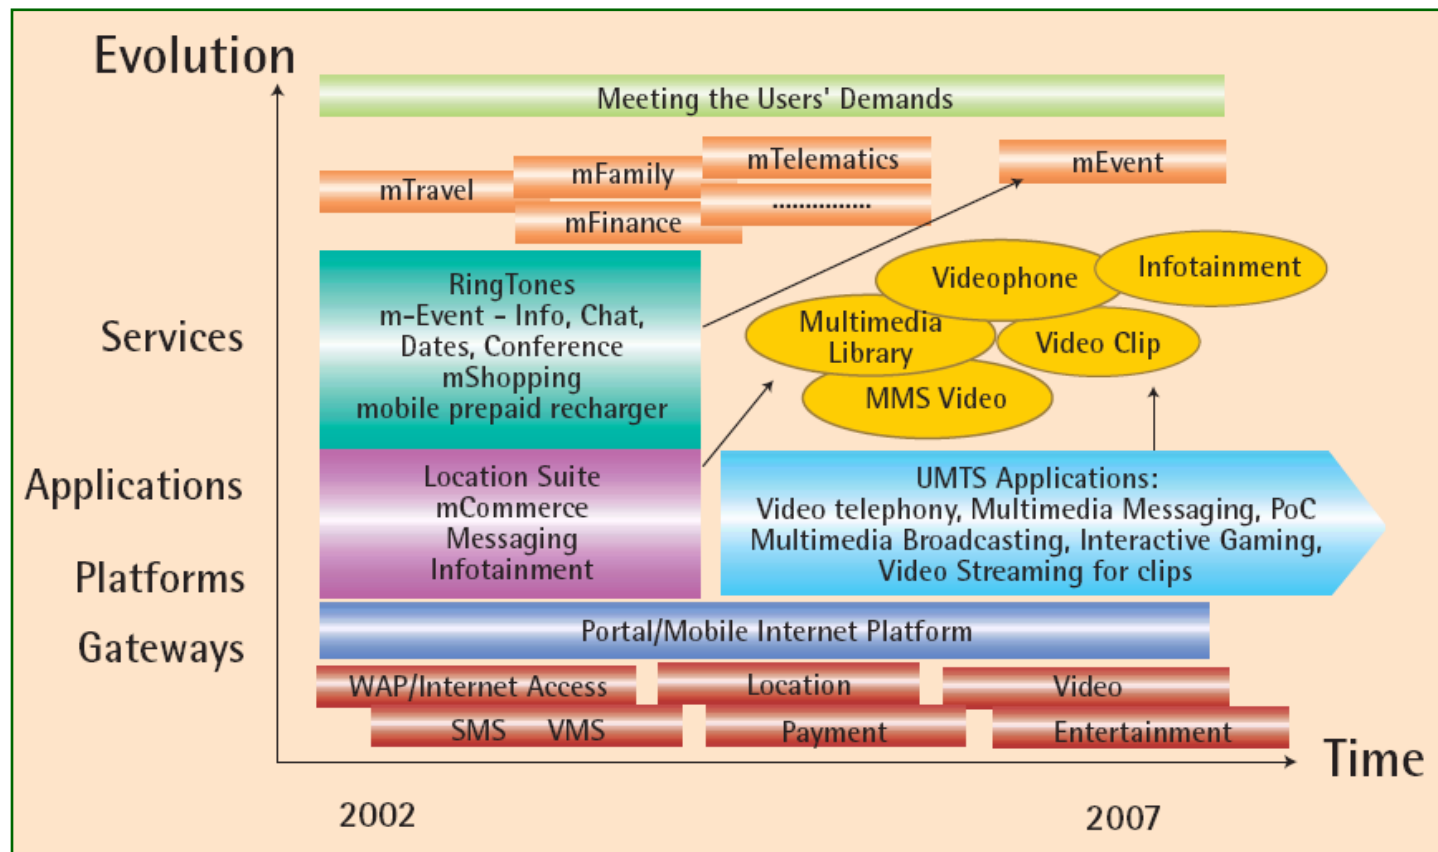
Evolution

Meeting the Users' Demands

mTravel

mFamily

mTelematics

mEvent

mFinance

...............

RingTones
m-Event - Info, Chat,
Dates, Conference
mShopping
mobile prepaid recharger

Videophone

Infotainment

Multimedia Library

Video Clip

MMS Video

Services

Applications

Platforms

Gateways

Location Suite
mCommerce
Messaging
Infotainment

UMTS Applications:
Video telephony, Multimedia Messaging, PoC
Multimedia Broadcasting, Interactive Gaming,
Video Streaming for clips

Portal/Mobile Internet Platform

WAP/Internet Access

Location

Video

SMS VMS

Payment

Entertainment

Time

2002

2007